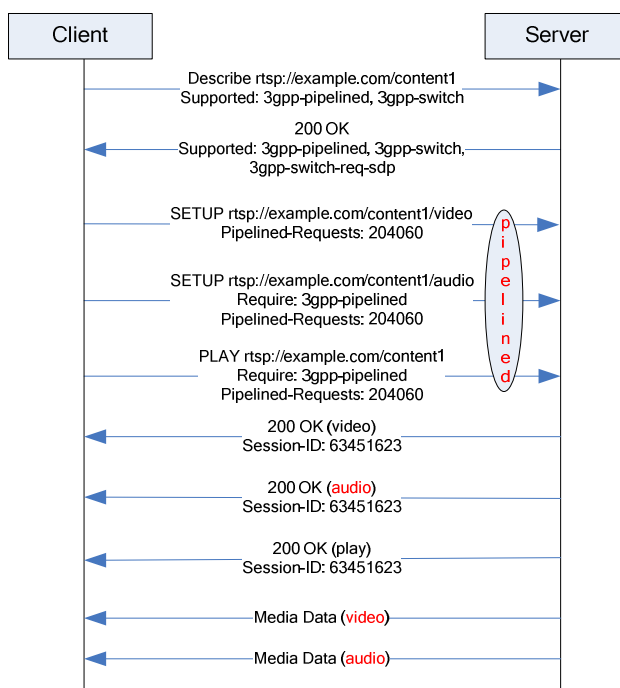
Client

Server

Describe rtsp://example.com/content1
Supported: 3gpp-pipelined, 3gpp-switch

200 OK
Supported: 3gpp-pipelined, 3gpp-switch,
3gpp-switch-req-sdp

SETUP rtsp://example.com/content1/video
Pipelined-Requests: 204060

pipelined

SETUP rtsp://example.com/content1/audio
Require: 3gpp-pipelined
Pipelined-Requests: 204060

PLAY rtsp://example.com/content1
Require: 3gpp-pipelined
Pipelined-Requests: 204060

200 OK (video)
Session-ID: 63451623

200 OK (audio)
Session-ID: 63451623

200 OK (play)
Session-ID: 63451623

Media Data (video)

Media Data (audio)